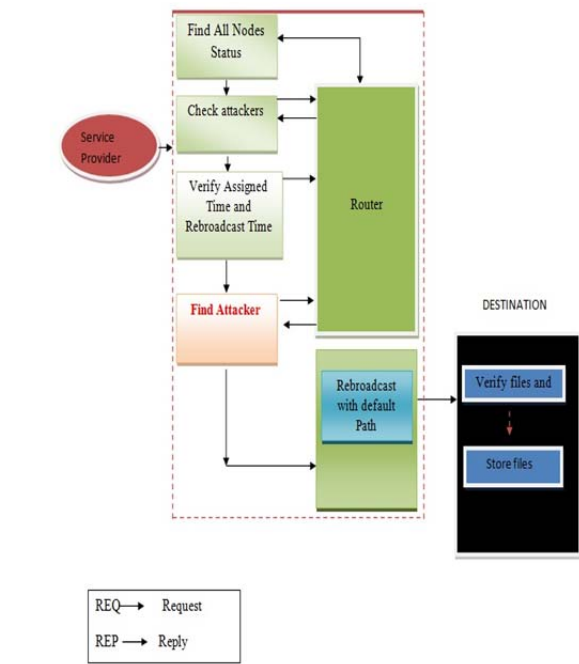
Find All Nodes Status

Check attackers

Service Provider

Verify Assigned Time and Rebroadcast Time

Router

Find Attacker

DESTINATION

Rebroadcast with default Path

Verify files and

Store files

REQ → Request

REP → Reply